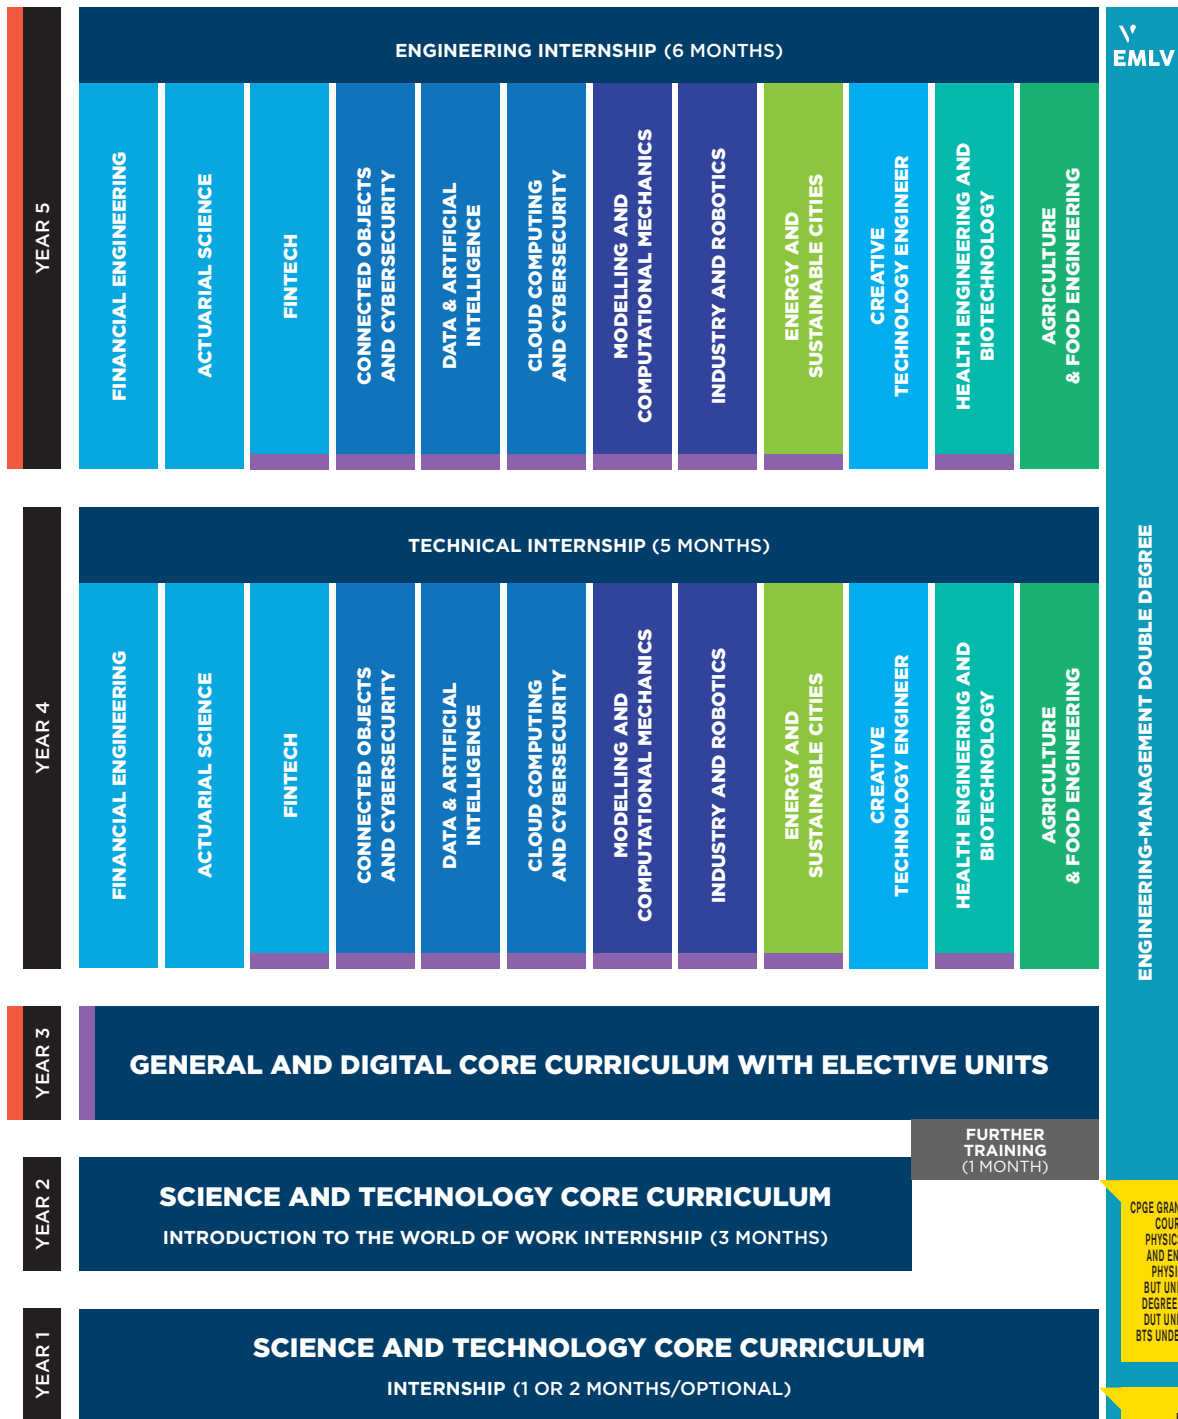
YEAR 5

ENGINEERING INTERNSHIP (6 MONTHS)

FINANCIAL ENGINEERING
ACTUARIAL SCIENCE
FINTECH
CONNECTED OBJECTS AND CYBERSECURITY
DATA & ARTIFICIAL INTELLIGENCE
CLOUD COMPUTING AND CYBERSECURITY
MODELLING AND COMPUTATIONAL MECHANICS
INDUSTRY AND ROBOTICS
ENERGY AND SUSTAINABLE CITIES
CREATIVE TECHNOLOGY ENGINEER
HEALTH ENGINEERING AND BIOTECHNOLOGY
AGRICULTURE & FOOD ENGINEERING

EMLV

YEAR 4

TECHNICAL INTERNSHIP (5 MONTHS)

FINANCIAL ENGINEERING
ACTUARIAL SCIENCE
FINTECH
CONNECTED OBJECTS AND CYBERSECURITY
DATA & ARTIFICIAL INTELLIGENCE
CLOUD COMPUTING AND CYBERSECURITY
MODELLING AND COMPUTATIONAL MECHANICS
INDUSTRY AND ROBOTICS
ENERGY AND SUSTAINABLE CITIES
CREATIVE TECHNOLOGY ENGINEER
HEALTH ENGINEERING AND BIOTECHNOLOGY
AGRICULTURE & FOOD ENGINEERING

ENGINEERING-MANAGEMENT DOUBLE DEGREE

YEAR 3

GENERAL AND DIGITAL CORE CURRICULUM WITH ELECTIVE UNITS

FURTHER TRAINING (1 MONTH)

YEAR 2

SCIENCE AND TECHNOLOGY CORE CURRICULUM

INTRODUCTION TO THE WORLD OF WORK INTERNSHIP (3 MONTHS)

CPGE GRA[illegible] COU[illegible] PHYSI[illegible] AND EN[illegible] PHYSI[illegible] BUT UN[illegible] DEGREE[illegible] DUT UN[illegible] BTS UNDE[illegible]

YEAR 1

SCIENCE AND TECHNOLOGY CORE CURRICULUM

INTERNSHIP (1 OR 2 MONTHS/OPTIONAL)